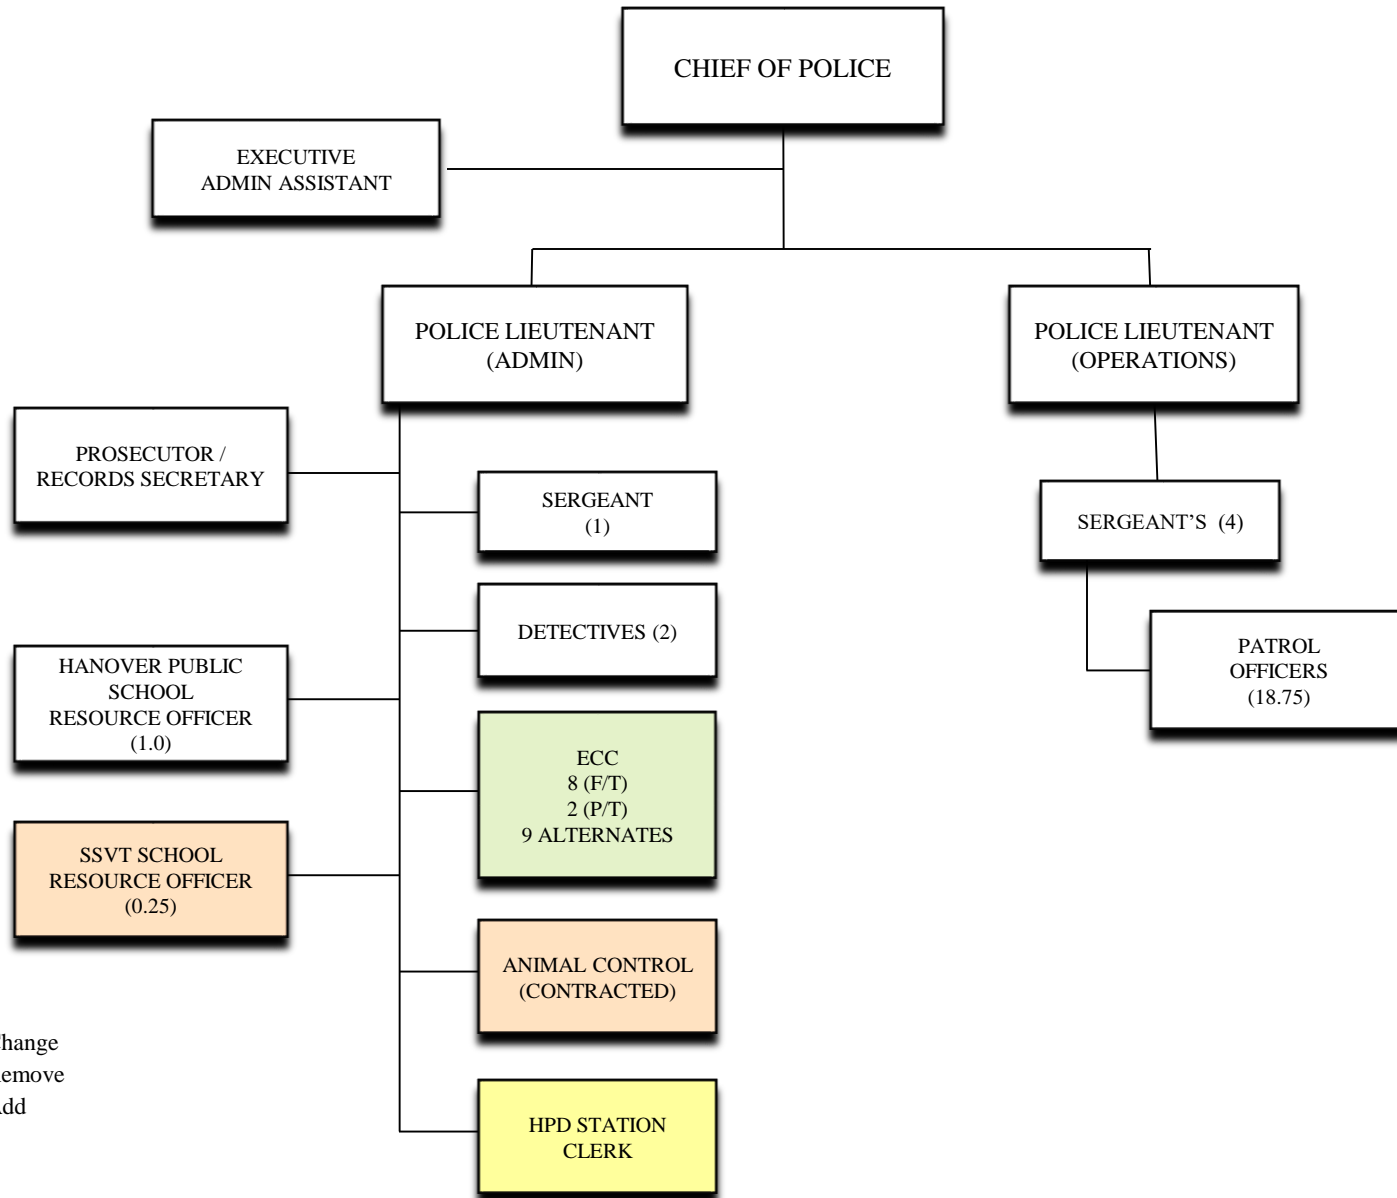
CHIEF OF POLICE

EXECUTIVE ADMIN ASSISTANT

POLICE LIEUTENANT (ADMIN)

POLICE LIEUTENANT (OPERATIONS)

PROSECUTOR / RECORDS SECRETARY

SERGEANT (1)

SERGEANT'S (4)

DETECTIVES (2)

PATROL OFFICERS (18.75)

HANOVER PUBLIC SCHOOL RESOURCE OFFICER (1.0)

ECC
8 (F/T)
2 (P/T)
9 ALTERNATES

SSVT SCHOOL RESOURCE OFFICER (0.25)

ANIMAL CONTROL (CONTRACTED)

hange
emove
dd

HPD STATION CLERK